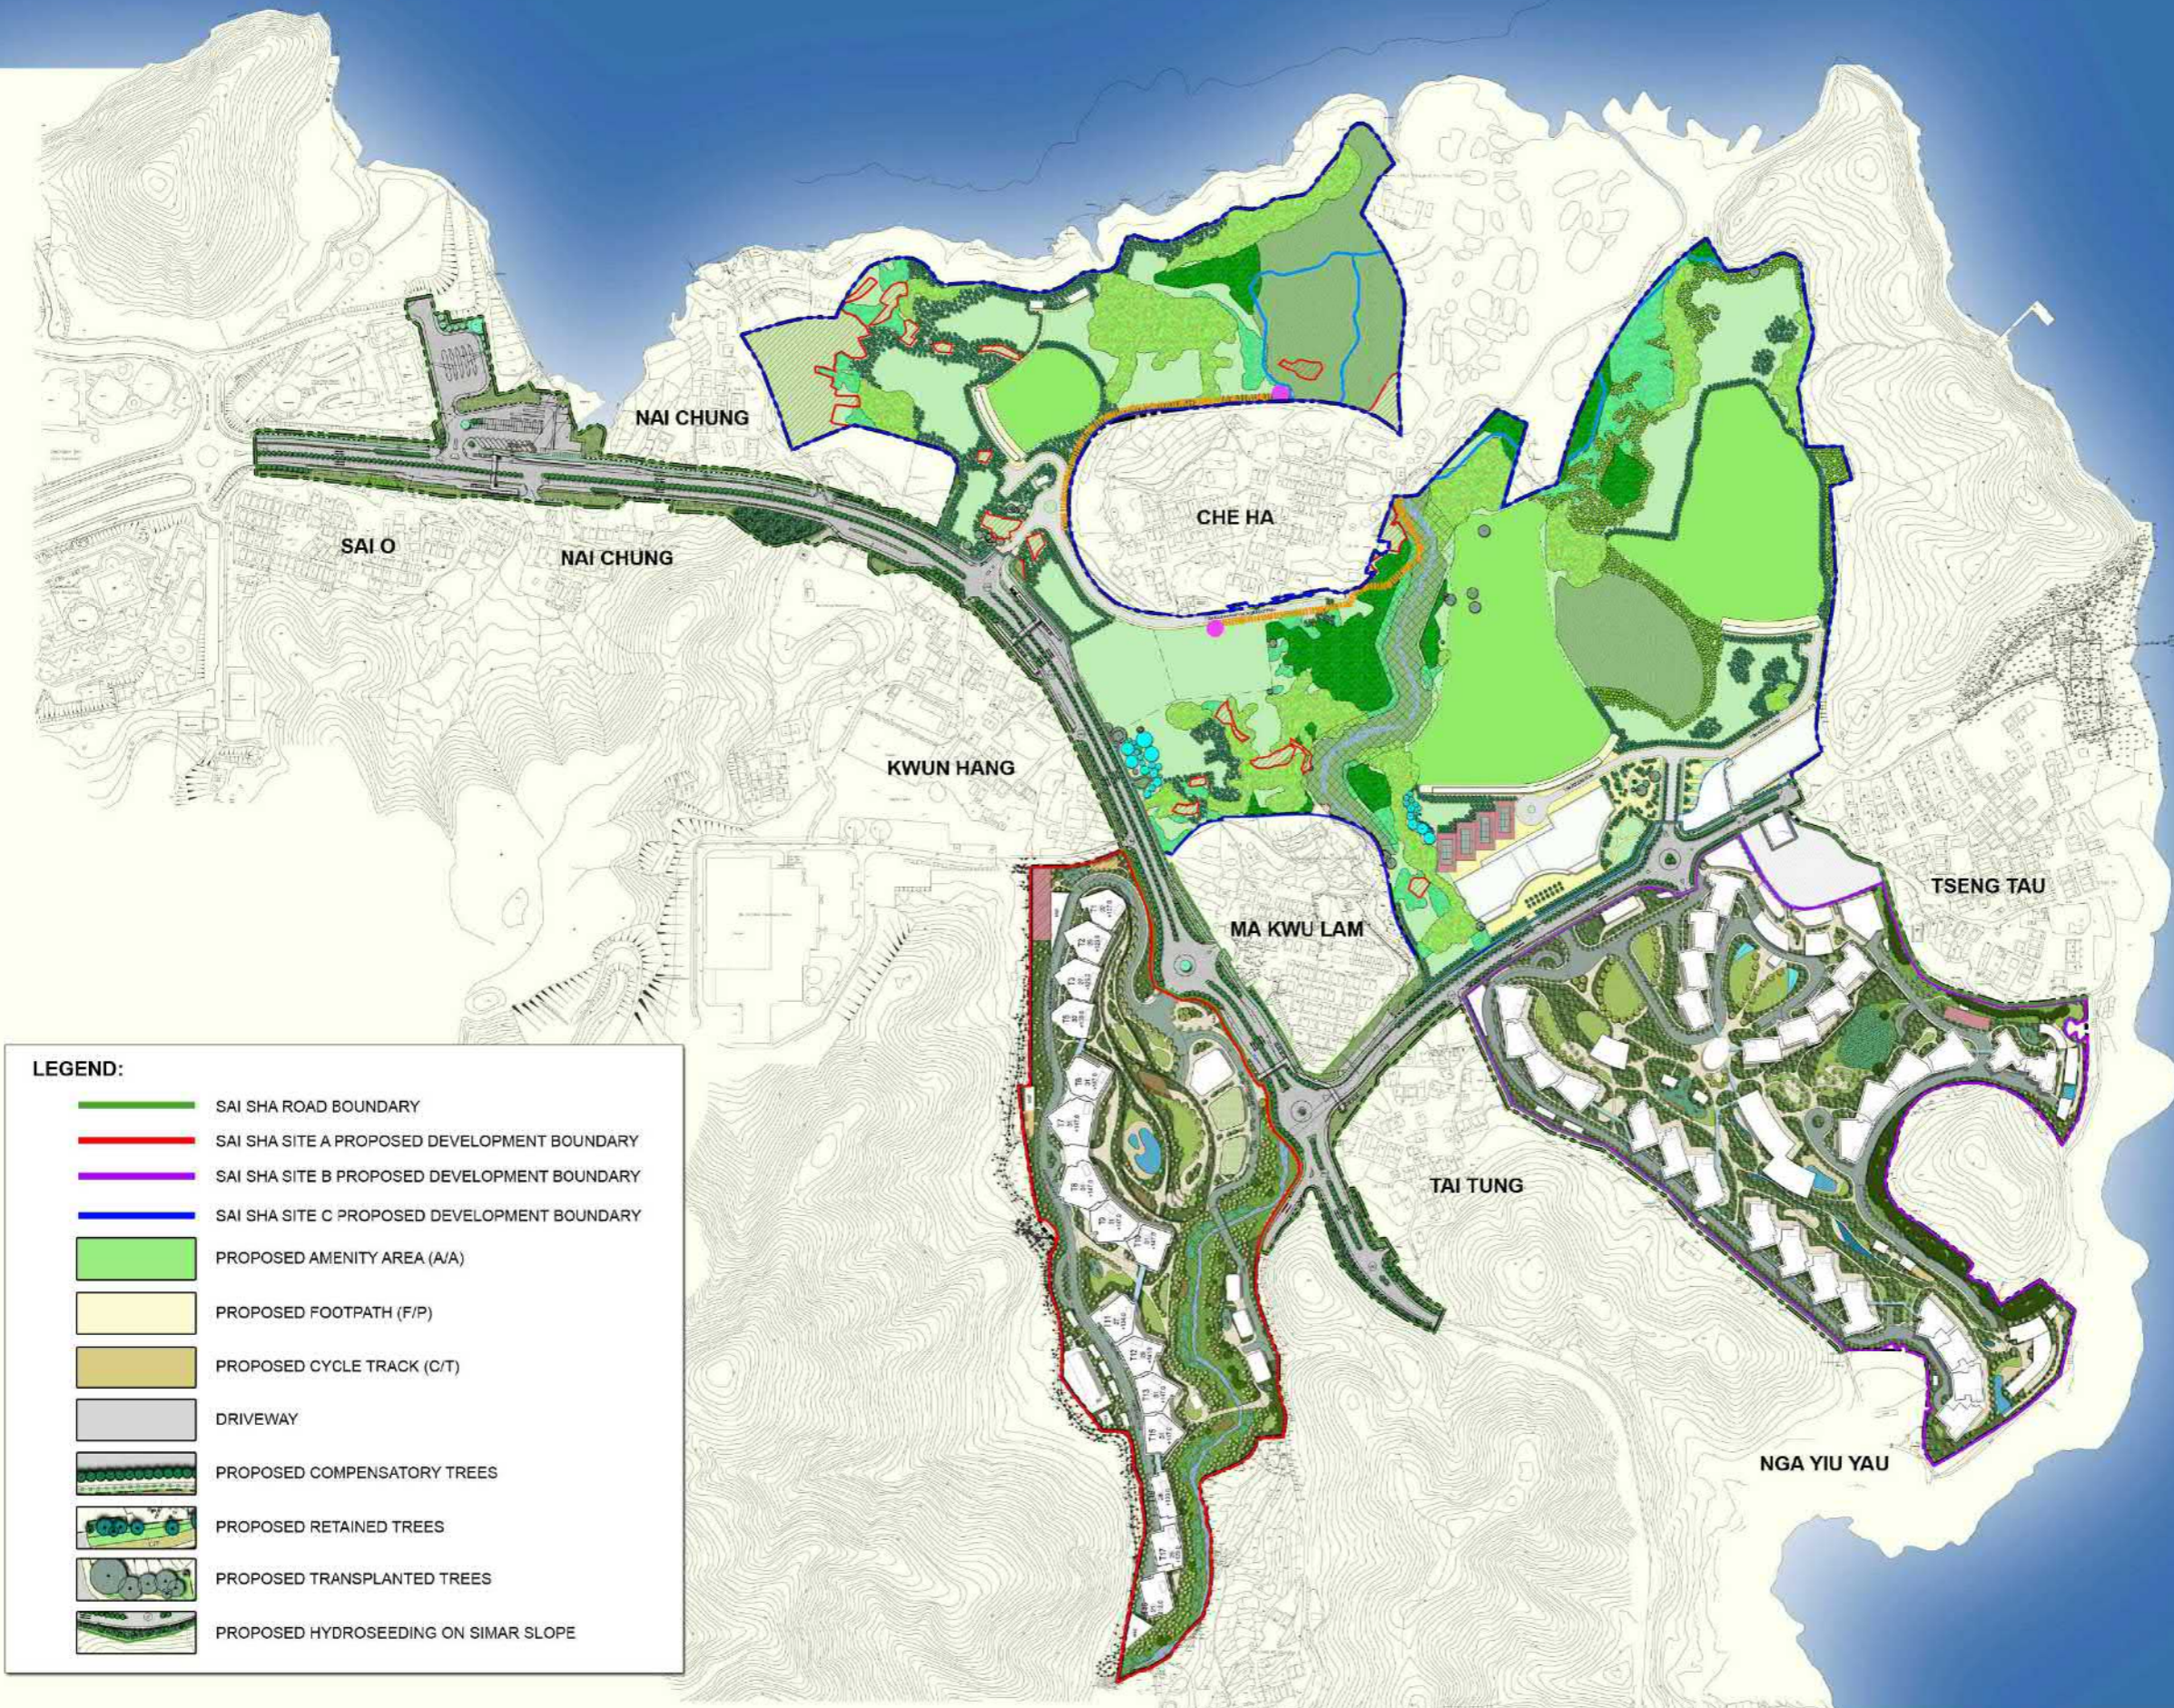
NAI CHUNG

SAI O

NAI CHUNG

CHE HA

KWUN HANG

MA KWU LAM

TSENG TAU

TAI TUNG

NGA YIU YAU

LEGEND:

SAI SHA ROAD BOUNDARY

SAI SHA SITE A PROPOSED DEVELOPMENT BOUNDARY

SAI SHA SITE B PROPOSED DEVELOPMENT BOUNDARY

SAI SHA SITE C PROPOSED DEVELOPMENT BOUNDARY

PROPOSED AMENITY AREA (A/A)

PROPOSED FOOTPATH (F/P)

PROPOSED CYCLE TRACK (C/T)

DRIVEWAY

PROPOSED COMPENSATORY TREES

PROPOSED RETAINED TREES

PROPOSED TRANSPLANTED TREES

PROPOSED HYDROSEEDING ON SIMAR SLOPE